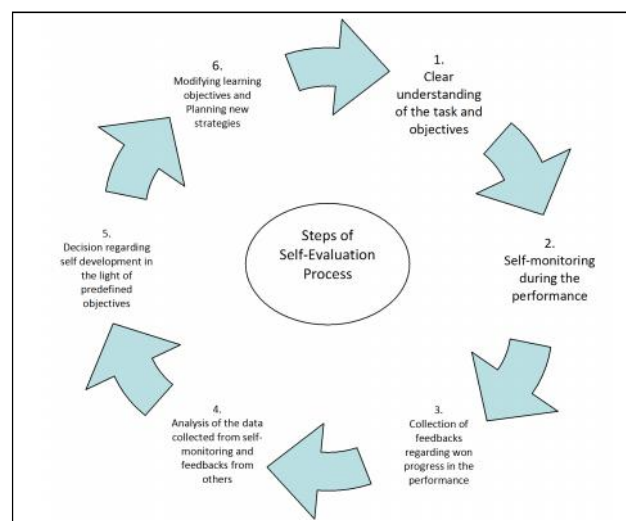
6.
Modifying learning objectives and Planning new strategies

1.
Clear understanding of the task and objectives

Steps of Self-Evaluation Process

5.
Decision regarding self development in the light of predefined objectives

2.
Self-monitoring during the performance

4.
Analysis of the data collected from self-monitoring and feedbacks from others

3.
Collection of feedbacks regarding won progress in the performance